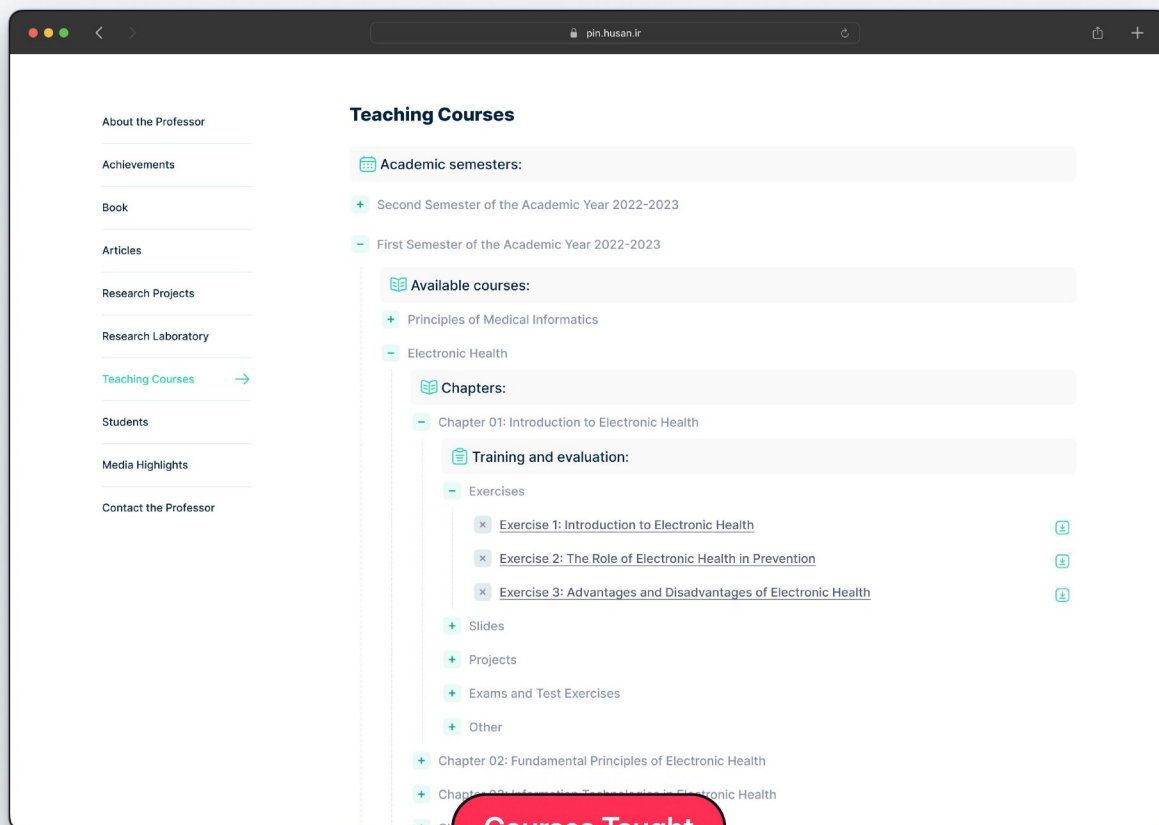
pin.husan.ir

About the Professor

Achievements

Book

Articles

Research Projects

Research Laboratory

Teaching Courses

Students

Media Highlights

Contact the Professor

Teaching Courses

Academic semesters:

+ Second Semester of the Academic Year 2022-2023

− First Semester of the Academic Year 2022-2023

Available courses:

+ Principles of Medical Informatics

− Electronic Health

Chapters:

− Chapter 01: Introduction to Electronic Health

Training and evaluation:

− Exercises

Exercise 1: Introduction to Electronic Health

Exercise 2: The Role of Electronic Health in Prevention

Exercise 3: Advantages and Disadvantages of Electronic Health

+ Slides

+ Projects

+ Exams and Test Exercises

+ Other

+ Chapter 02: Fundamental Principles of Electronic Health

+ Chapt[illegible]ronic Health

Courses Taught